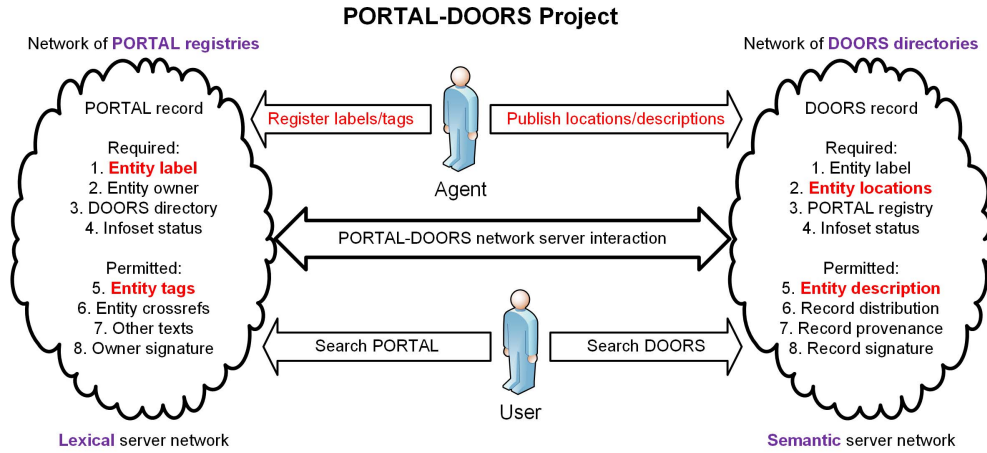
PORTAL-DOORS Project

Network of PORTAL registries

PORTAL record

Required:
1. Entity label
2. Entity owner
3. DOORS directory
4. Infoset status

Permitted:
5. Entity tags
6. Entity crossrefs
7. Other texts
8. Owner signature

Lexical server network

Register labels/tags

Publish locations/descriptions

Agent

PORTAL-DOORS network server interaction

Search PORTAL

Search DOORS

User

Network of DOORS directories

DOORS record

Required:
1. Entity label
2. Entity locations
3. PORTAL registry
4. Infoset status

Permitted:
5. Entity description
6. Record distribution
7. Record provenance
8. Record signature

Semantic server network